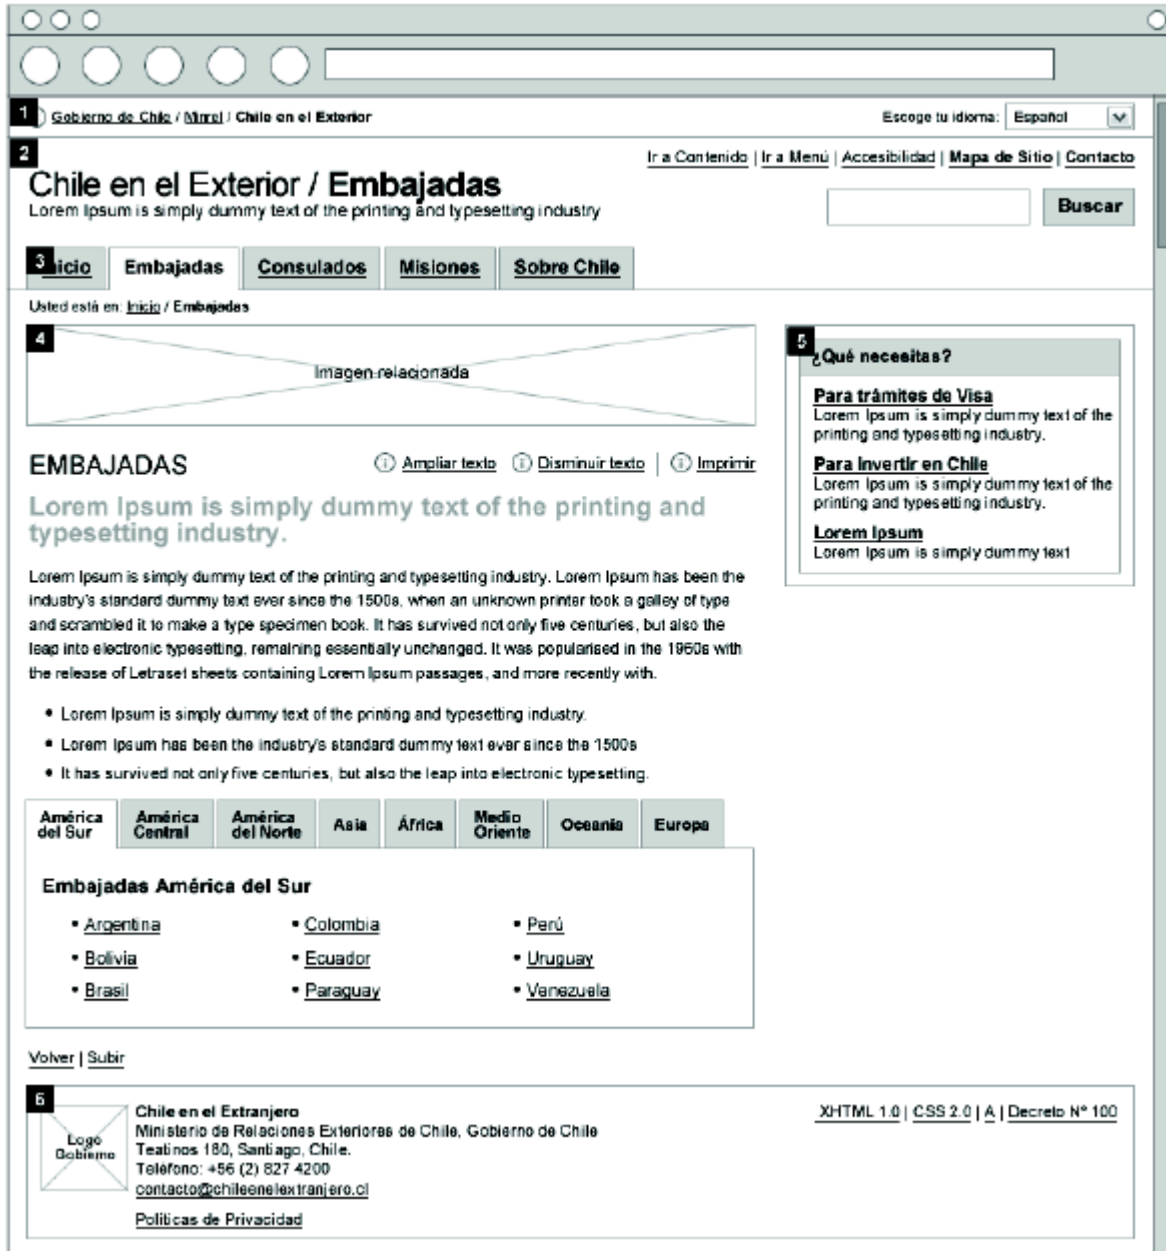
1 Gobierno de Chile / Minrel / Chile en el Exterior

Escoge tu idioma: Español

2

Ir a Contenido | Ir a Menú | Accesibilidad | Mapa de Sitio | Contacto

Chile en el Exterior / Embajadas

Lorem Ipsum is simply dummy text of the printing and typesetting industry

Buscar

3 Inicio | Embajadas | Consulados | Misiones | Sobre Chile

Usted está en: Inicio / Embajadas

4

Imagen relacionada

EMBAJADAS

Ampliar texto | Disminuir texto | Imprimir

Lorem Ipsum is simply dummy text of the printing and typesetting industry.

Lorem Ipsum is simply dummy text of the printing and typesetting industry. Lorem Ipsum has been the industry's standard dummy text ever since the 1500s, when an unknown printer took a galley of type and scrambled it to make a type specimen book. It has survived not only five centuries, but also the leap into electronic typesetting, remaining essentially unchanged. It was popularised in the 1960s with the release of Letraset sheets containing Lorem Ipsum passages, and more recently with.

• Lorem Ipsum is simply dummy text of the printing and typesetting industry.
• Lorem Ipsum has been the industry's standard dummy text ever since the 1500s
• It has survived not only five centuries, but also the leap into electronic typesetting.

América del Sur | América Central | América del Norte | Asia | África | Medio Oriente | Oceanía | Europa

Embajadas América del Sur

• Argentina
• Bolivia
• Brasil
• Colombia
• Ecuador
• Paraguay
• Perú
• Uruguay
• Venezuela

5 ¿Qué necesitas?

Para trámites de Visa
Lorem Ipsum is simply dummy text of the printing and typesetting industry.

Para Invertir en Chile
Lorem Ipsum is simply dummy text of the printing and typesetting industry.

Lorem Ipsum
Lorem Ipsum is simply dummy text

Volver | Subir

6

Logo Gobierno

Chile en el Extranjero
Ministerio de Relaciones Exteriores de Chile, Gobierno de Chile
Teatinos 180, Santiago, Chile.
Teléfono: +56 (2) 827 4200
contacto@chileenelextranjero.cl

Políticas de Privacidad

XHTML 1.0 | CSS 2.0 | A | Decreto Nº 100